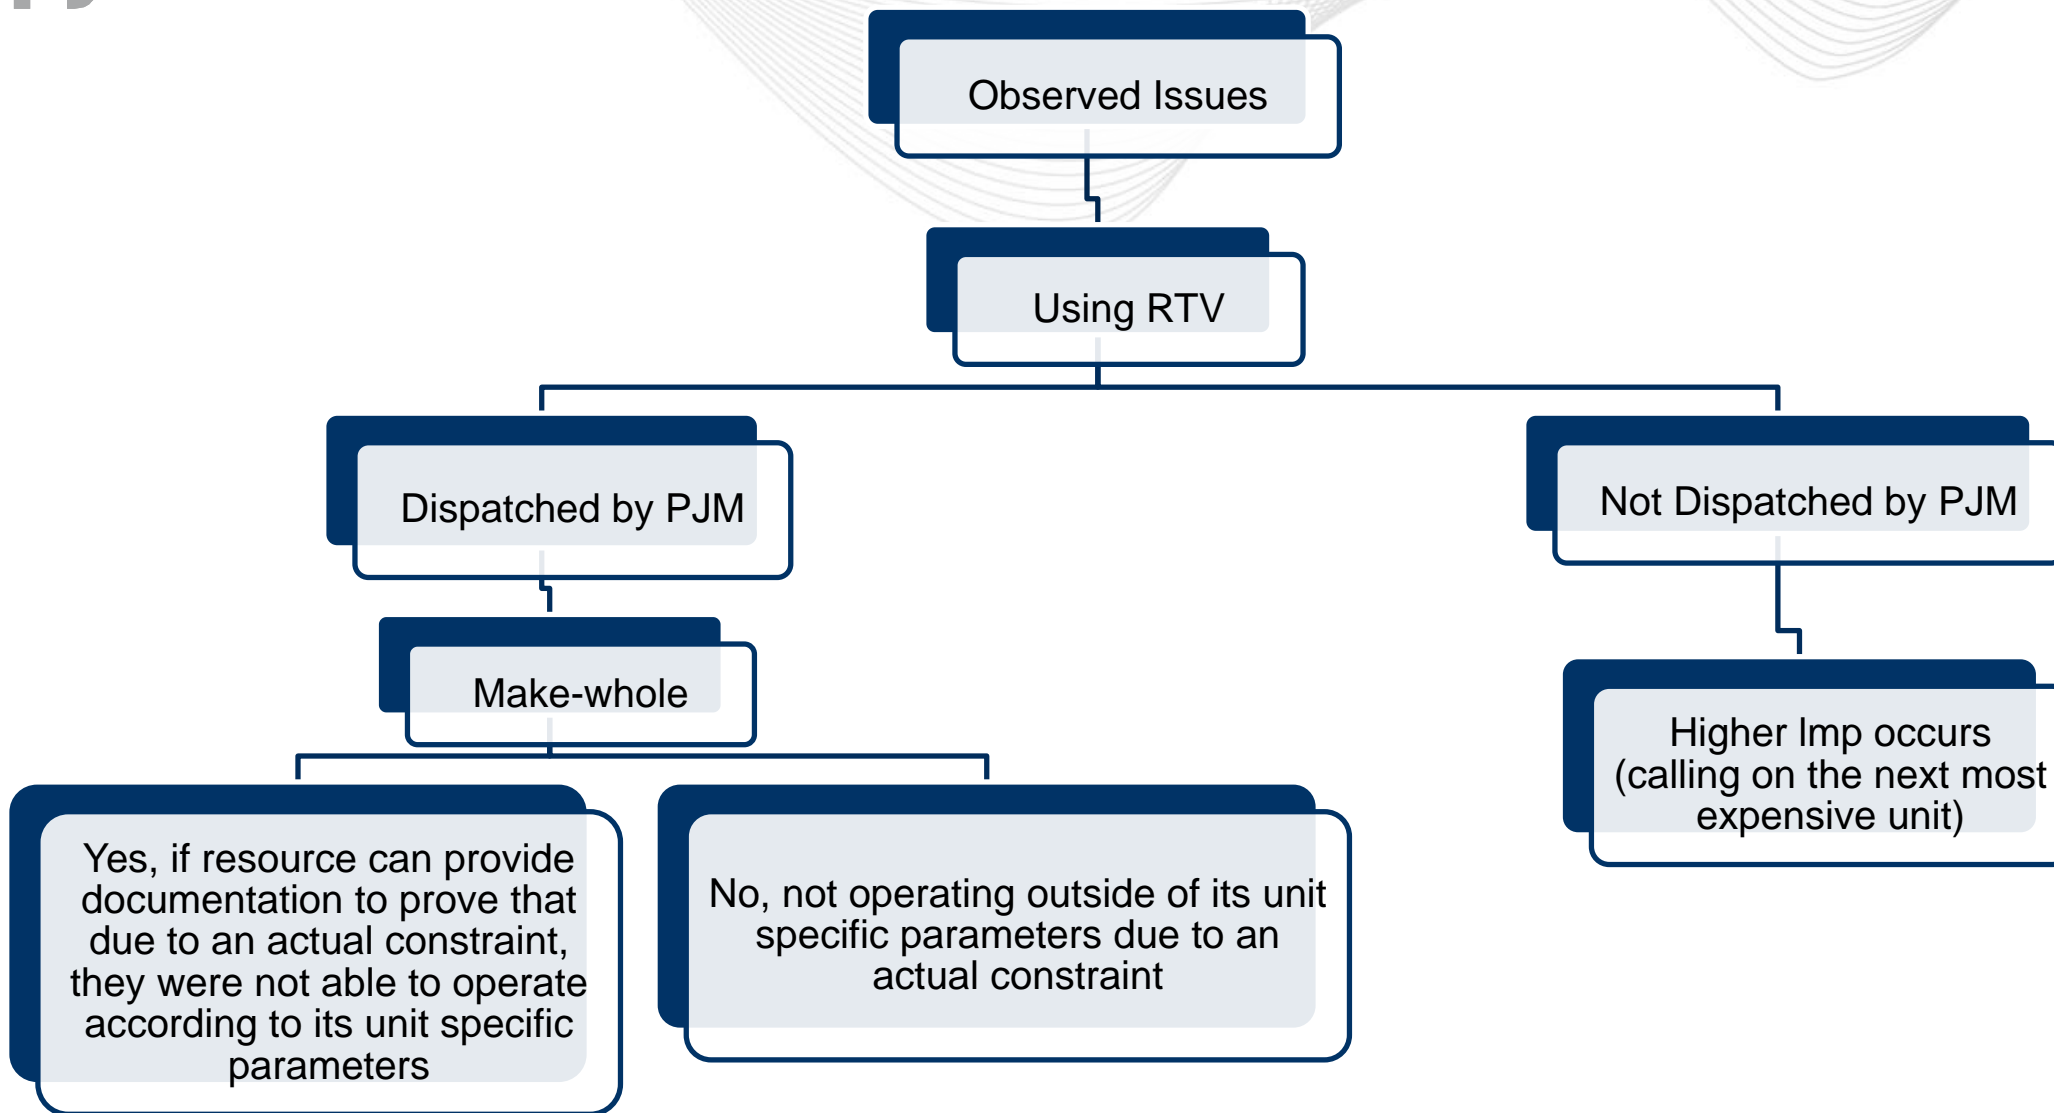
Observed Issues

Using RTV

Dispatched by PJM

Not Dispatched by PJM

Make-whole

Higher lmp occurs (calling on the next most expensive unit)

Yes, if resource can provide documentation to prove that due to an actual constraint, they were not able to operate according to its unit specific parameters

No, not operating outside of its unit specific parameters due to an actual constraint